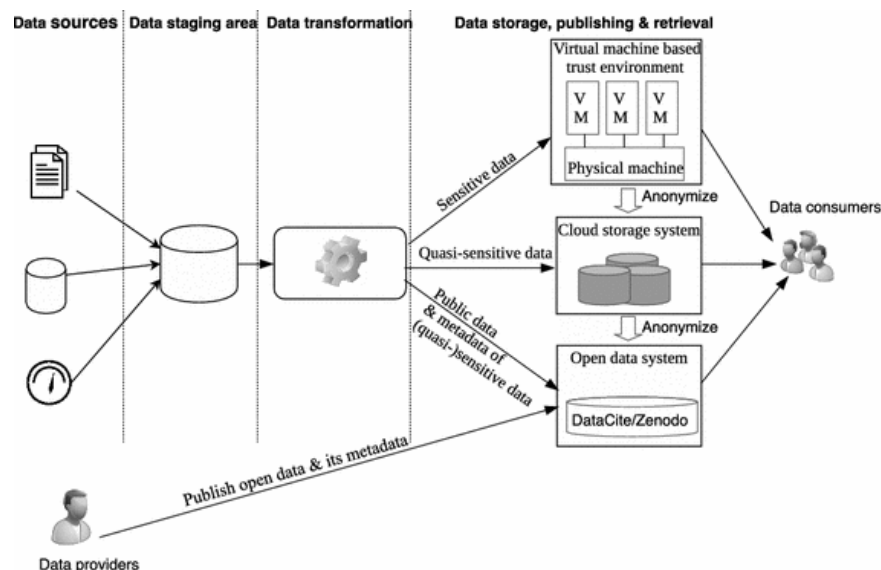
Data sources

Data staging area

Data transformation

Data storage, publishing & retrieval

Virtual machine based trust environment

V M

V M

V M

Physical machine

Sensitive data

Anonymize

Data consumers

Cloud storage system

Quasi-sensitive data

Public data & metadata of (quasi-)sensitive data

Anonymize

Open data system

DataCite/Zenodo

Publish open data & its metadata

Data providers